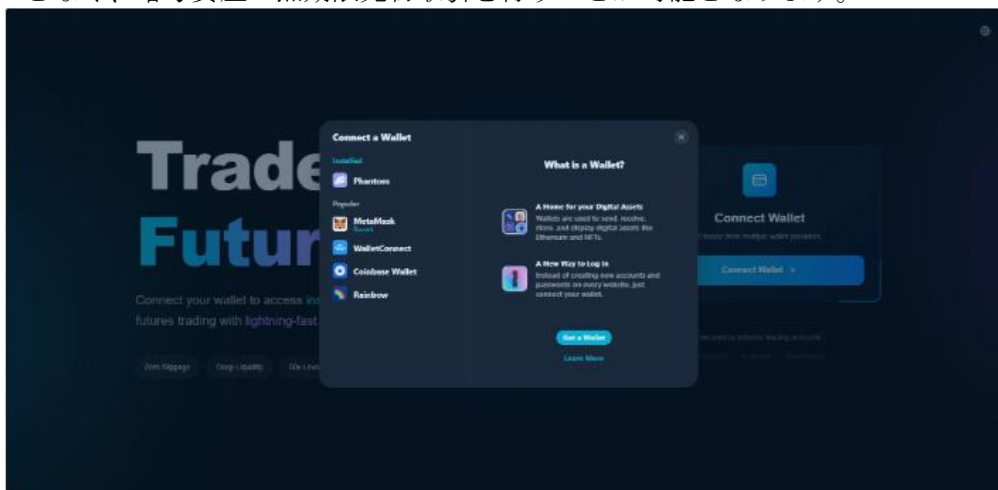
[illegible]

Trade

Futur

Connect your wallet to access ins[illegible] futures trading with lightning-fast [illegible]

Zero Slippage

Deep Liquidity

50x Leve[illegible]

Connect a Wallet

Installed

Phantom

Popular

MetaMask

Recent

WalletConnect

Coinbase Wallet

Rainbow

What is a Wallet?

A Home for your Digital Assets

Wallets are used to send, receive, store, and display digital assets like Ethereum and NFTs.

A New Way to Log In

Instead of creating new accounts and passwords on every website, just connect your wallet.

Get a Wallet

Learn More

Connect Wallet

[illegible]

Connect Wallet →

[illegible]